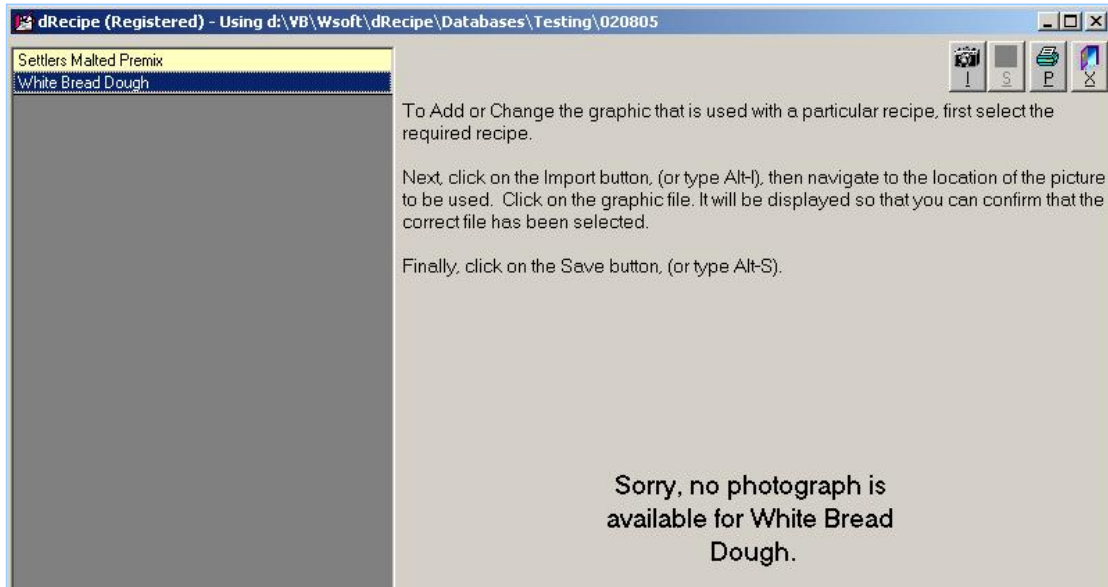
dRecipe (Registered) - Using d:\VB\Wsoft\dRecipe\Databases\Testing\020805

Settlers Malted Premix
White Bread Dough

I S P X

To Add or Change the graphic that is used with a particular recipe, first select the required recipe.

Next, click on the Import button, (or type Alt-I), then navigate to the location of the picture to be used. Click on the graphic file. It will be displayed so that you can confirm that the correct file has been selected.

Finally, click on the Save button, (or type Alt-S).

Sorry, no photograph is available for White Bread Dough.